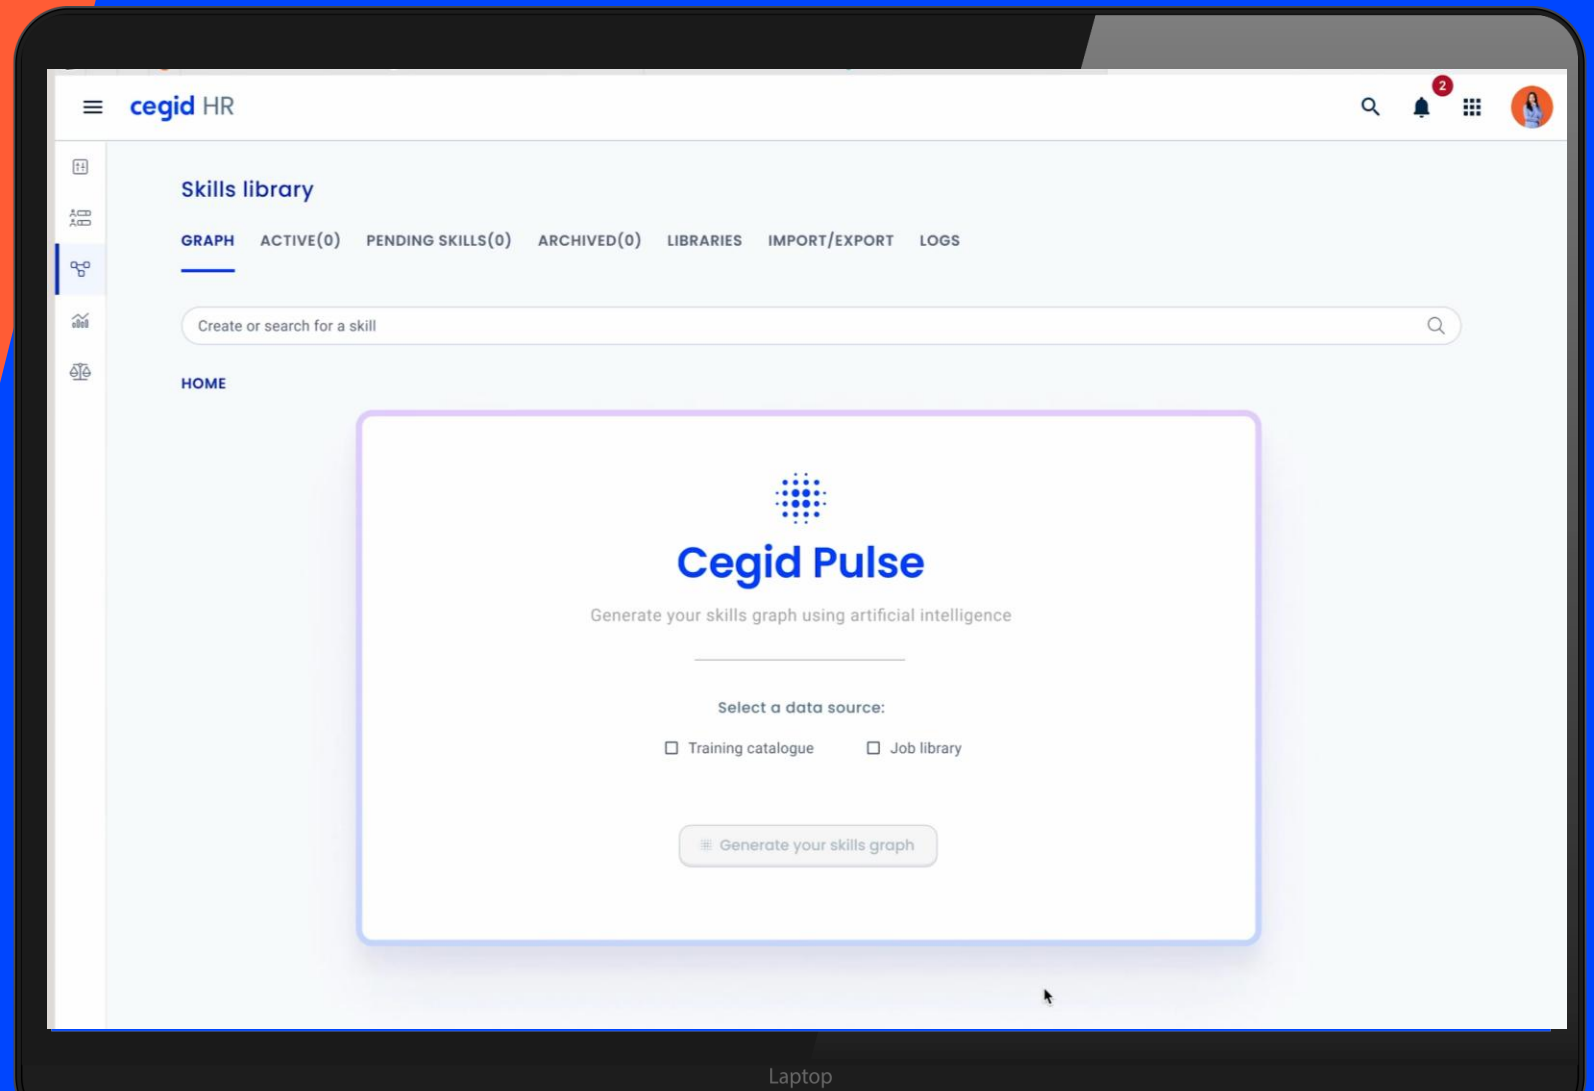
cegid HR

2

Skills library

GRAPH ACTIVE(0) PENDING SKILLS(0) ARCHIVED(0) LIBRARIES IMPORT/EXPORT LOGS

Create or search for a skill

HOME

Cegid Pulse

Generate your skills graph using artificial intelligence

Select a data source:

Training catalogue Job library

Generate your skills graph

Laptop